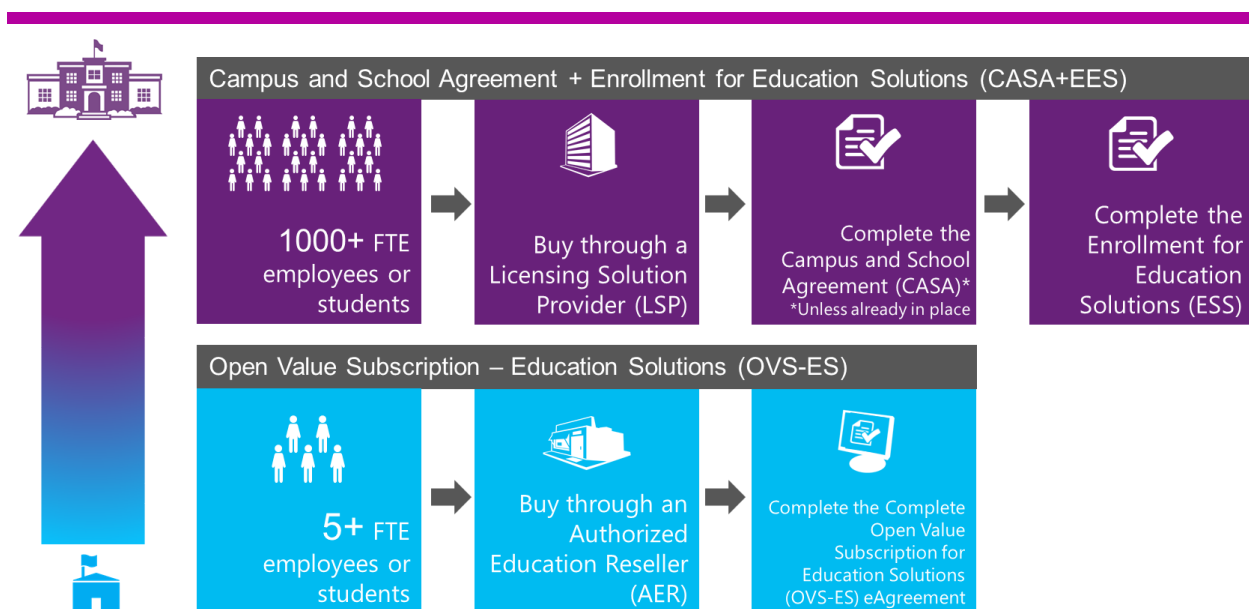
Campus and School Agreement + Enrollment for Education Solutions (CASA+EES)

1000+ FTE employees or students

Buy through a Licensing Solution Provider (LSP)

Complete the Campus and School Agreement (CASA)*
*Unless already in place

Complete the Enrollment for Education Solutions (ESS)

Open Value Subscription – Education Solutions (OVS-ES)

5+ FTE employees or students

Buy through an Authorized Education Reseller (AER)

Complete the Complete Open Value Subscription for Education Solutions (OVS-ES) eAgreement